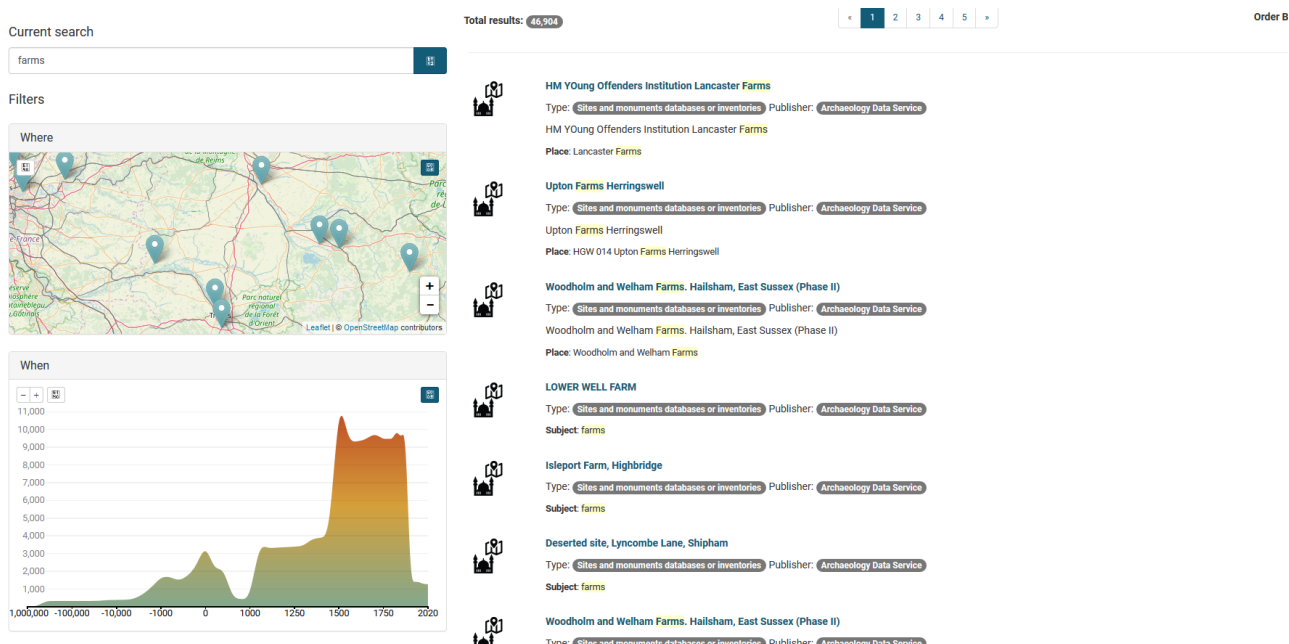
Current search

farms

Filters

Where

de la Montagne de Reims

Parc

France

Réserve
Fontainebleau
Gâtinais

Parc naturel régional de la Forêt d'Orient

+
−

Leaflet | © OpenStreetMap contributors

When

− +

11,000
10,000
9,000
8,000
7,000
6,000
5,000
4,000
3,000
2,000
1,000

1,000,000 -100,000 -10,000 -1000 0 1000 1250 1500 1750 2020

Total results: 46,904

« 1 2 3 4 5 »

Order B

HM YOung Offenders Institution Lancaster Farms
Type: Sites and monuments databases or inventories Publisher: Archaeology Data Service
HM YOung Offenders Institution Lancaster Farms
Place: Lancaster Farms

Upton Farms Herringswell
Type: Sites and monuments databases or inventories Publisher: Archaeology Data Service
Upton Farms Herringswell
Place: HGW 014 Upton Farms Herringswell

Woodholm and Welham Farms. Hailsham, East Sussex (Phase II)
Type: Sites and monuments databases or inventories Publisher: Archaeology Data Service
Woodholm and Welham Farms. Hailsham, East Sussex (Phase II)
Place: Woodholm and Welham Farms

LOWER WELL FARM
Type: Sites and monuments databases or inventories Publisher: Archaeology Data Service
Subject: farms

Isleport Farm, Highbridge
Type: Sites and monuments databases or inventories Publisher: Archaeology Data Service
Subject: farms

Deserted site, Lyncombe Lane, Shipham
Type: Sites and monuments databases or inventories Publisher: Archaeology Data Service
Subject: farms

Woodholm and Welham Farms. Hailsham, East Sussex (Phase II)
Type: Sites and monuments databases or inventories Publisher: Archaeology Data Service